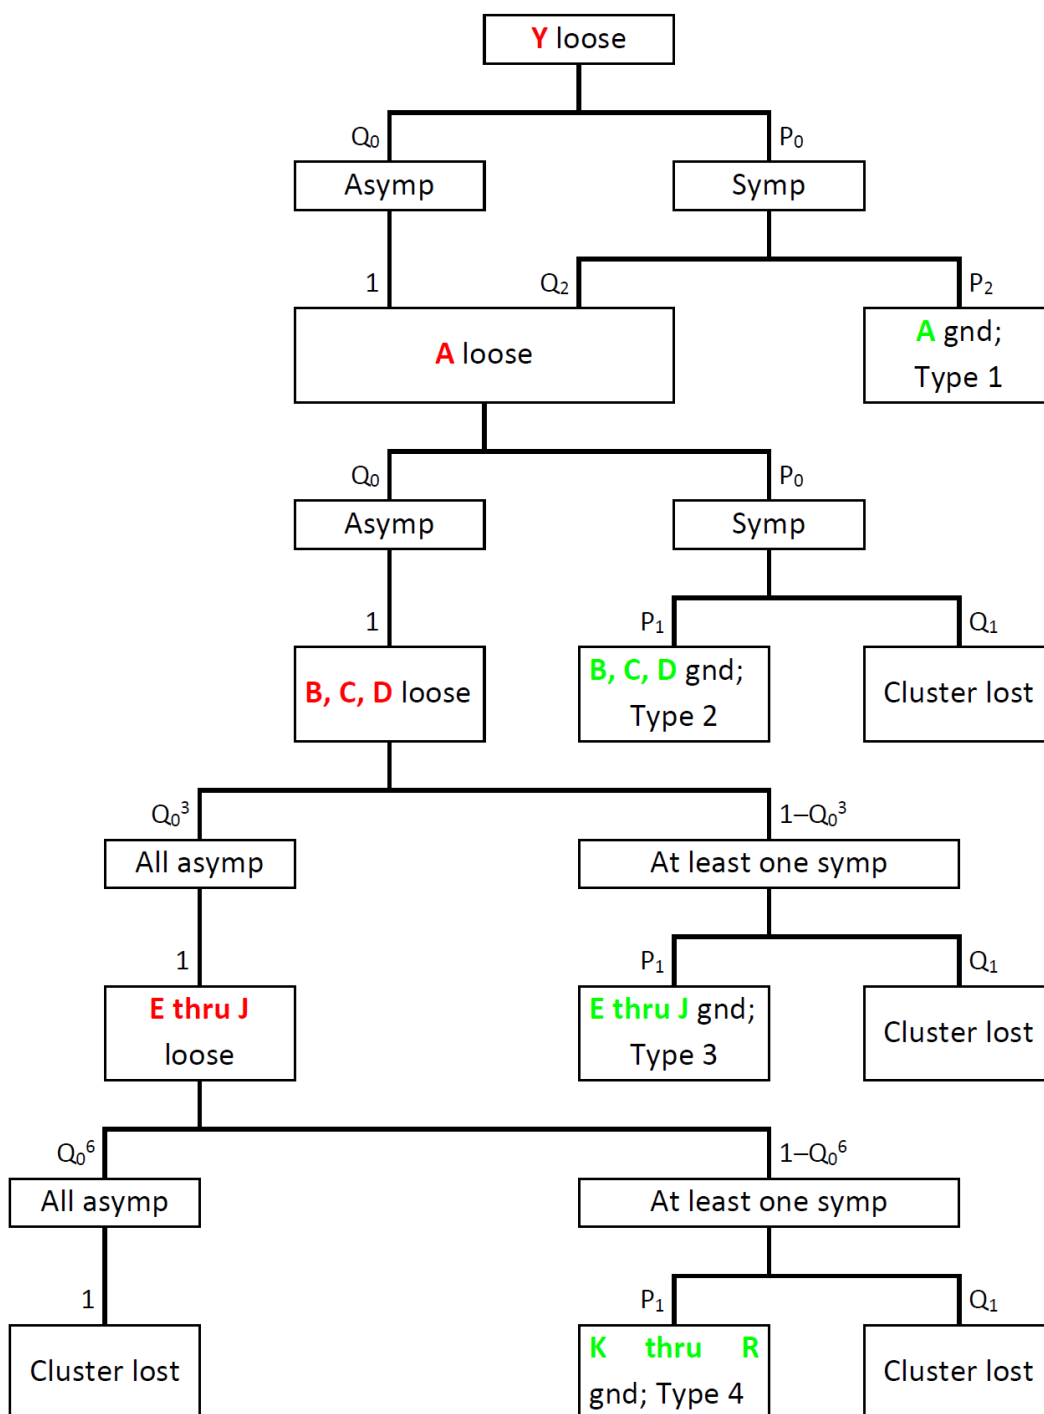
Y loose

$Q_0$

$P_0$

Asymp

Symp

1

$Q_2$

$P_2$

A loose

A gnd; Type 1

$Q_0$

$P_0$

Asymp

Symp

1

$P_1$

$Q_1$

B, C, D loose

B, C, D gnd; Type 2

Cluster lost

$Q_0^3$

$1–Q_0^3$

All asymp

At least one symp

1

$P_1$

$Q_1$

E thru J loose

E thru J gnd; Type 3

Cluster lost

$Q_0^6$

$1–Q_0^6$

All asymp

At least one symp

1

$P_1$

$Q_1$

Cluster lost

K thru R gnd; Type 4

Cluster lost